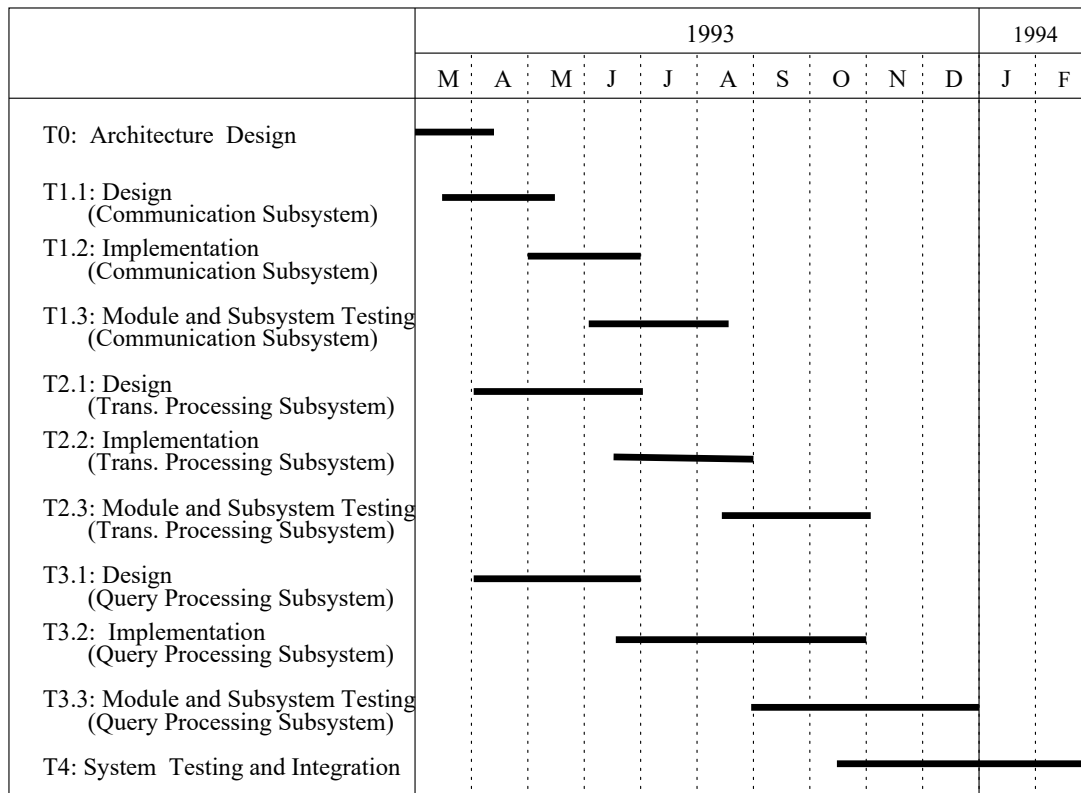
| | 1993 | | | | | | | | | | 1994 | |
|---|---|---|---|---|---|---|---|---|---|---|---|---|
| | M | A | M | J | J | A | S | O | N | D | J | F |
| T0: Architecture Design | | | | | | | | | | | | |
| T1.1: Design (Communication Subsystem) | | | | | | | | | | | | |
| T1.2: Implementation (Communication Subsystem) | | | | | | | | | | | | |
| T1.3: Module and Subsystem Testing (Communication Subsystem) | | | | | | | | | | | | |
| T2.1: Design (Trans. Processing Subsystem) | | | | | | | | | | | | |
| T2.2: Implementation (Trans. Processing Subsystem) | | | | | | | | | | | | |
| T2.3: Module and Subsystem Testing (Trans. Processing Subsystem) | | | | | | | | | | | | |
| T3.1: Design (Query Processing Subsystem) | | | | | | | | | | | | |
| T3.2: Implementation (Query Processing Subsystem) | | | | | | | | | | | | |
| T3.3: Module and Subsystem Testing (Query Processing Subsystem) | | | | | | | | | | | | |
| T4: System Testing and Integration | | | | | | | | | | | | |